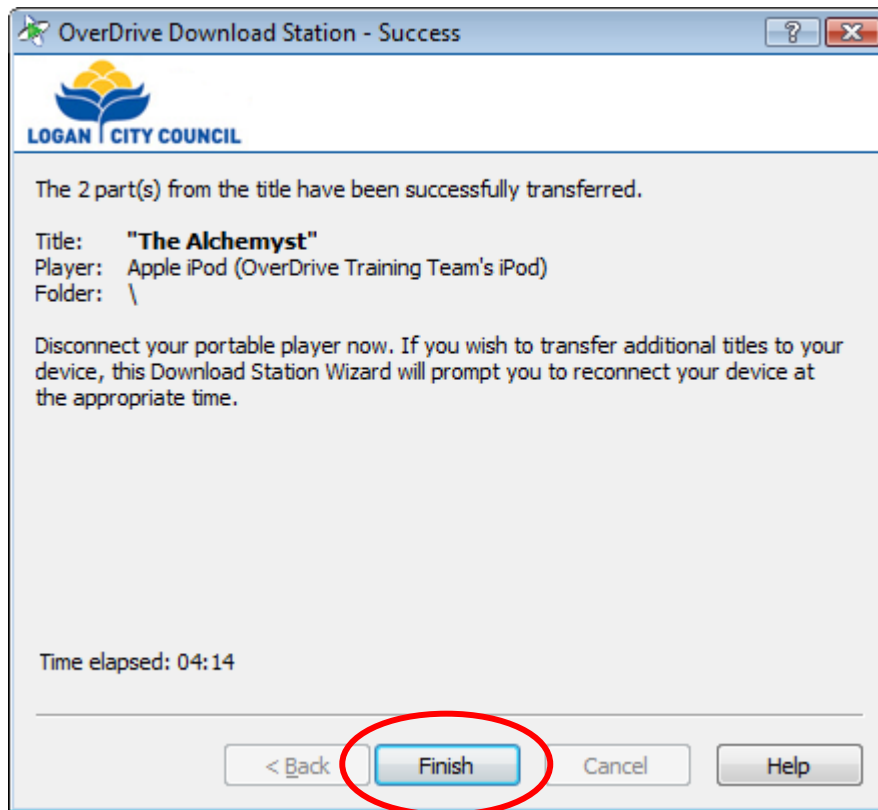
OverDrive Download Station - Success

?

LOGAN CITY COUNCIL

The 2 part(s) from the title have been successfully transferred.

Title: "The Alchemyst"
Player: Apple iPod (OverDrive Training Team's iPod)
Folder: \

Disconnect your portable player now. If you wish to transfer additional titles to your device, this Download Station Wizard will prompt you to reconnect your device at the appropriate time.

Time elapsed: 04:14

< Back Finish Cancel Help